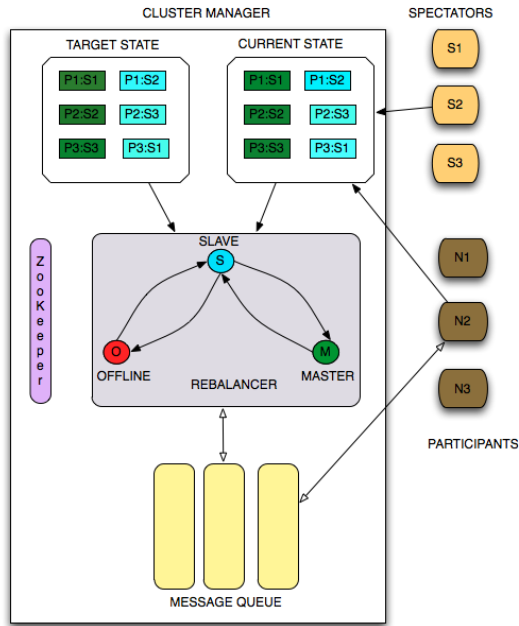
CLUSTER MANAGER

SPECTATORS

TARGET STATE

P1:S1
P1:S2
P2:S2
P2:S3
P3:S3
P3:S1

CURRENT STATE

P1:S1
P1:S2
P2:S2
P2:S3
P3:S3
P3:S1

S1
S2
S3

ZooKeeper

SLAVE
S
O
OFFLINE
M
MASTER
REBALANCER

N1
N2
N3

PARTICIPANTS

MESSAGE QUEUE